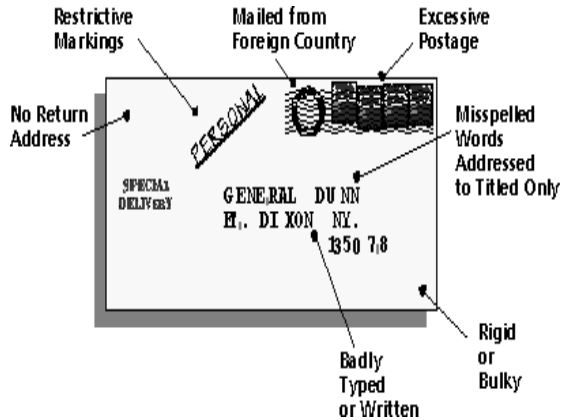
Restrictive Markings

Mailed from Foreign Country

Excessive Postage

No Return Address

PERSONAL

Misspelled Words Addressed to Titled Only

SPECIAL DELIVERY

GENERAL DUNN
FT. DIXON NY.
1350 78

Rigid or Bulky

Badly Typed or Written